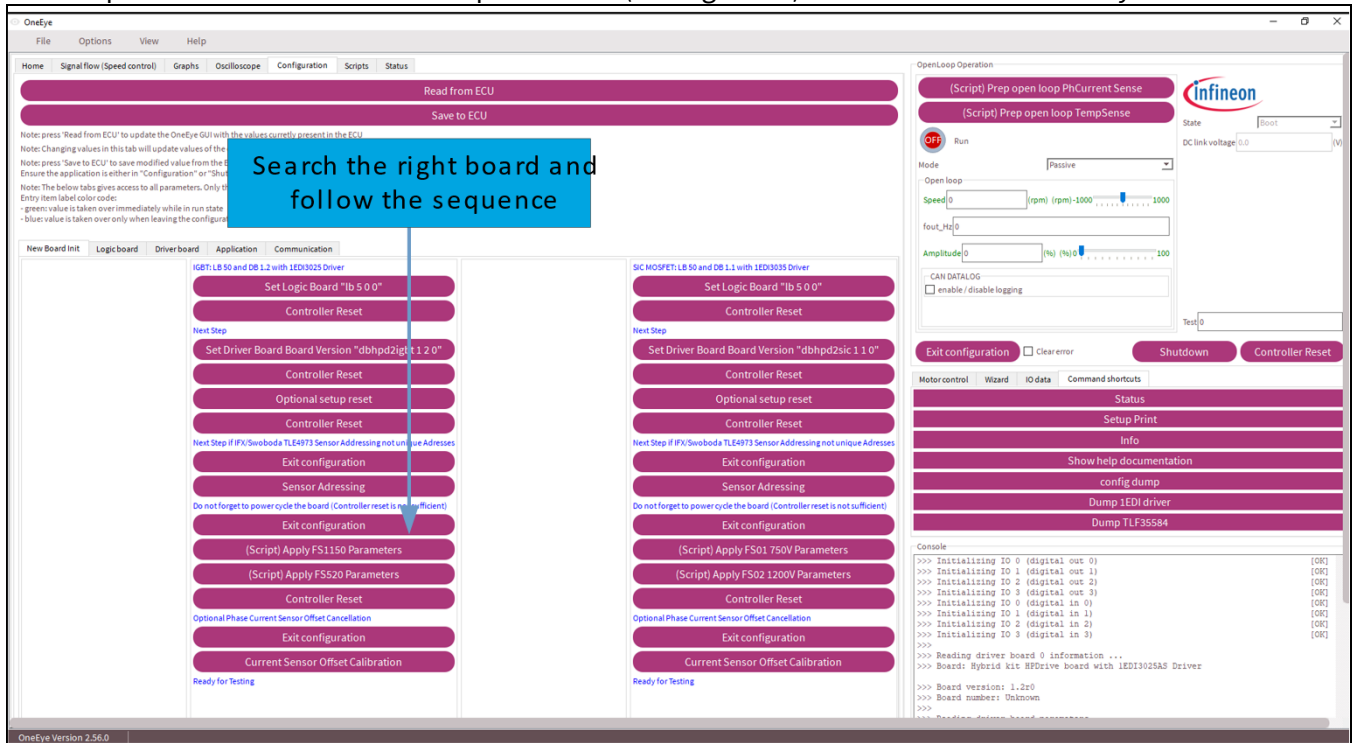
OneEye

File Options View Help

Home Signal flow (Speed control) Graphs Oscilloscope Configuration Scripts Status

Read from ECU

Save to ECU

Note: press 'Read from ECU' to update the OneEye GUI with the values curretly present in the ECU
Note: Changing values in this tab will update values of the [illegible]
Note: press 'Save to ECU' to save modified value from the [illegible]
Ensure the application is either in "Configuration" or "Shut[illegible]
Note: The below tabs gives access to all parameters. Only th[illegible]
Entry item label color code:
- green: value is taken over immediately while in run state
- blue: value is taken over only when leaving the configurat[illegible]

Search the right board and follow the sequence

New Board Init Logic board Driver board Application Communication

IGBT: LB 50 and DB 1.2 with 1EDI3025 Driver
Set Logic Board "lb 5 0 0"
Controller Reset
Next Step
Set Driver Board Board Version "dbhpd2igbt 1 2 0"
Controller Reset
Optional setup reset
Controller Reset
Next Step if IFX/Swoboda TLE4973 Sensor Addressing not unique Adresses
Exit configuration
Sensor Adressing
Do not forget to power cycle the board (Controller reset is not sufficient)
Exit configuration
(Script) Apply FS1150 Parameters
(Script) Apply FS520 Parameters
Controller Reset
Optional Phase Current Sensor Offset Cancellation
Exit configuration
Current Sensor Offset Calibration
Ready for Testing

SiC MOSFET: LB 50 and DB 1.1 with 1EDI3035 Driver
Set Logic Board "lb 5 0 0"
Controller Reset
Next Step
Set Driver Board Board Version "dbhpd2sic 1 1 0"
Controller Reset
Optional setup reset
Controller Reset
Next Step if IFX/Swoboda TLE4973 Sensor Addressing not unique Adresses
Exit configuration
Sensor Adressing
Do not forget to power cycle the board (Controller reset is not sufficient)
Exit configuration
(Script) Apply FS01 750V Parameters
(Script) Apply FS02 1200V Parameters
Controller Reset
Optional Phase Current Sensor Offset Cancellation
Exit configuration
Current Sensor Offset Calibration
Ready for Testing

OpenLoop Operation
(Script) Prep open loop PhCurrent Sense
(Script) Prep open loop TempSense
OFF Run
Mode Passive
Open loop
Speed 0 (rpm) (rpm) -1000 1000
fout_Hz 0
Amplitude 0 (%) (%) 0 100
CAN DATALOG
enable / disable logging

infineon
State Boot
DC link voltage 0.0 (V)
Test 0

Exit configuration Clear error Shutdown Controller Reset

Motor control Wizard IO data Command shortcuts
Status
Setup Print
Info
Show help documentation
config dump
Dump 1EDI driver
Dump TLF35584

Console
>>> Initializing IO 0 (digital out 0) [OK]
>>> Initializing IO 1 (digital out 1) [OK]
>>> Initializing IO 2 (digital out 2) [OK]
>>> Initializing IO 3 (digital out 3) [OK]
>>> Initializing IO 0 (digital in 0) [OK]
>>> Initializing IO 1 (digital in 1) [OK]
>>> Initializing IO 2 (digital in 2) [OK]
>>> Initializing IO 3 (digital in 3) [OK]
>>>
>>> Reading driver board 0 information ...
>>> Board: Hybrid kit HPDrive board with 1EDI3025AS Driver

>>> Board version: 1.2r0
>>> Board number: Unknown
>>>

OneEye Version 2.56.0